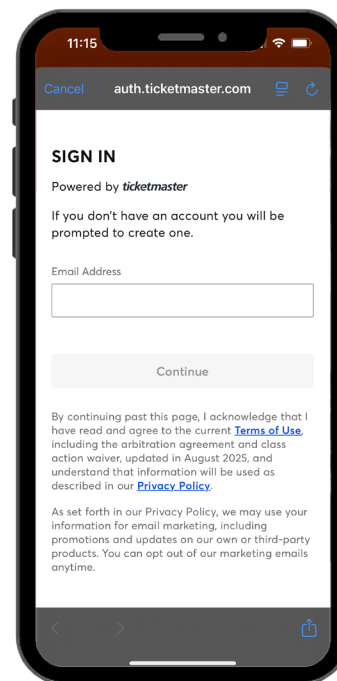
11:15

Cancel auth.ticketmaster.com

SIGN IN

Powered by ticketmaster

If you don't have an account you will be prompted to create one.

Email Address

Continue

By continuing past this page, I acknowledge that I have read and agree to the current Terms of Use, including the arbitration agreement and class action waiver, updated in August 2025, and understand that information will be used as described in our Privacy Policy.

As set forth in our Privacy Policy, we may use your information for email marketing, including promotions and updates on our own or third-party products. You can opt out of our marketing emails anytime.